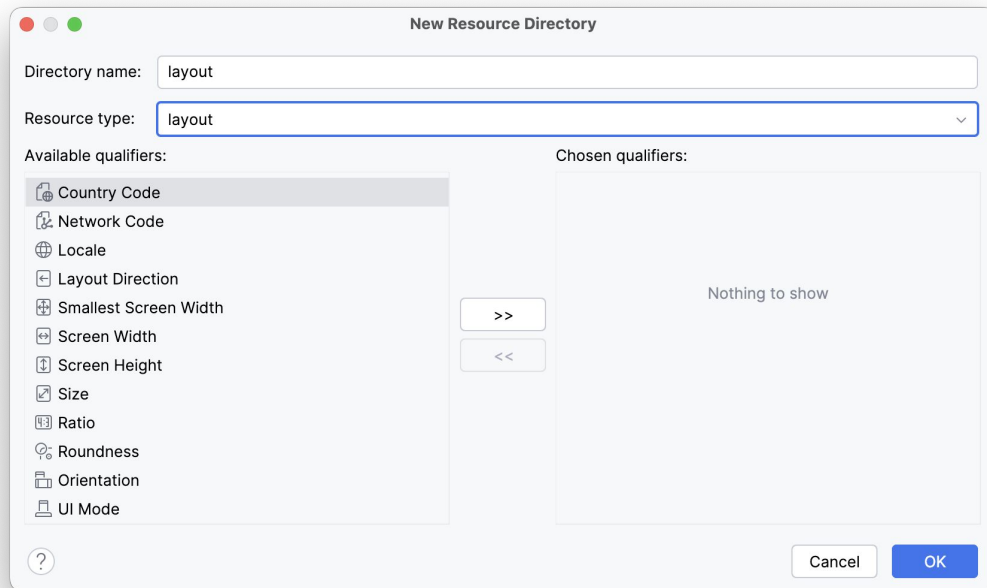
New Resource Directory

Directory name: layout

Resource type: layout

Available qualifiers:

Country Code
Network Code
Locale
Layout Direction
Smallest Screen Width
Screen Width
Screen Height
Size
Ratio
Roundness
Orientation
UI Mode

>>
<<

Chosen qualifiers:

Nothing to show

?

Cancel
OK